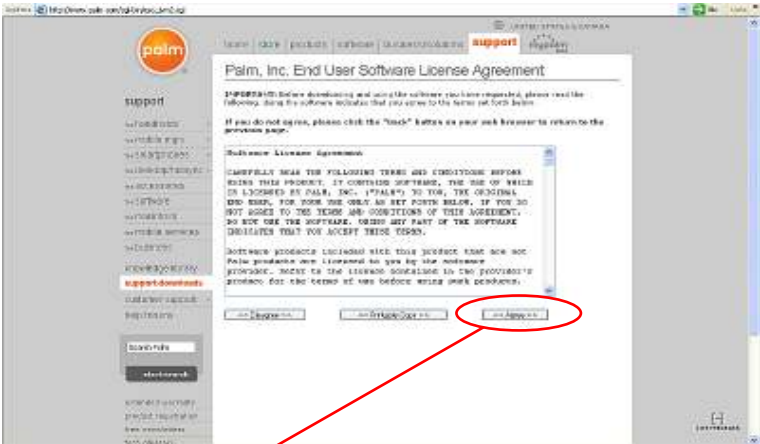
Address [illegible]

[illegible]

home | store | products | software | business solutions | support | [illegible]

palm

support

Palm, Inc. End User Software License Agreement

IMPORTANT: Before downloading and using the software you have requested, please read the following. Using the software indicates that you agree to the terms set forth below.

If you do not agree, please click the "back" button on your web browser to return to the previous page.

Software License Agreement

CAREFULLY READ THE FOLLOWING TERMS AND CONDITIONS BEFORE USING THIS PRODUCT. IT CONTAINS SOFTWARE, THE USE OF WHICH IS LICENSED BY PALM, INC. ("PALM") TO YOU, THE ORIGINAL END USER, FOR YOUR USE ONLY AS SET FORTH BELOW. IF YOU DO NOT AGREE TO THE TERMS AND CONDITIONS OF THIS AGREEMENT, DO NOT USE THE SOFTWARE. USING ANY PART OF THE SOFTWARE INDICATES THAT YOU ACCEPT THESE TERMS.

Software products included with this product that are not Palm products are licensed to you by the software provider. Refer to the license contained in the provider's product for the terms of use before using such products.

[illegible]
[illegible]
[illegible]
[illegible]
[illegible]
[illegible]
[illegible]
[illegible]
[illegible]
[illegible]
support downloads
customer support
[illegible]

Search Palm

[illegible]

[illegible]
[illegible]
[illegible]
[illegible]

<< Disagree >> | << Printable Copy >> | << Agree >>